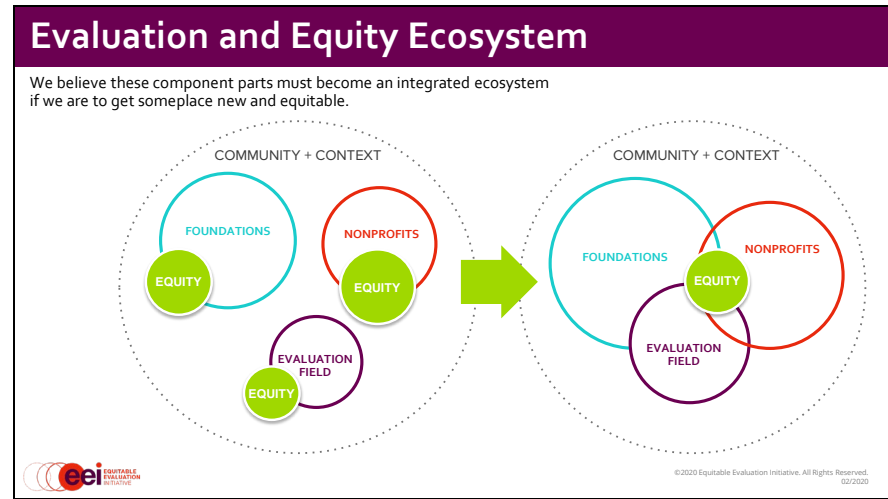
Evaluation and Equity Ecosystem

We believe these component parts must become an integrated ecosystem if we are to get someplace new and equitable.

COMMUNITY + CONTEXT

FOUNDATIONS

EQUITY

NONPROFITS

EQUITY

EVALUATION FIELD

EQUITY

COMMUNITY + CONTEXT

FOUNDATIONS

EQUITY

NONPROFITS

EVALUATION FIELD

eei EQUITABLE EVALUATION INITIATIVE

©2020 Equitable Evaluation Initiative. All Rights Reserved. 02/2020